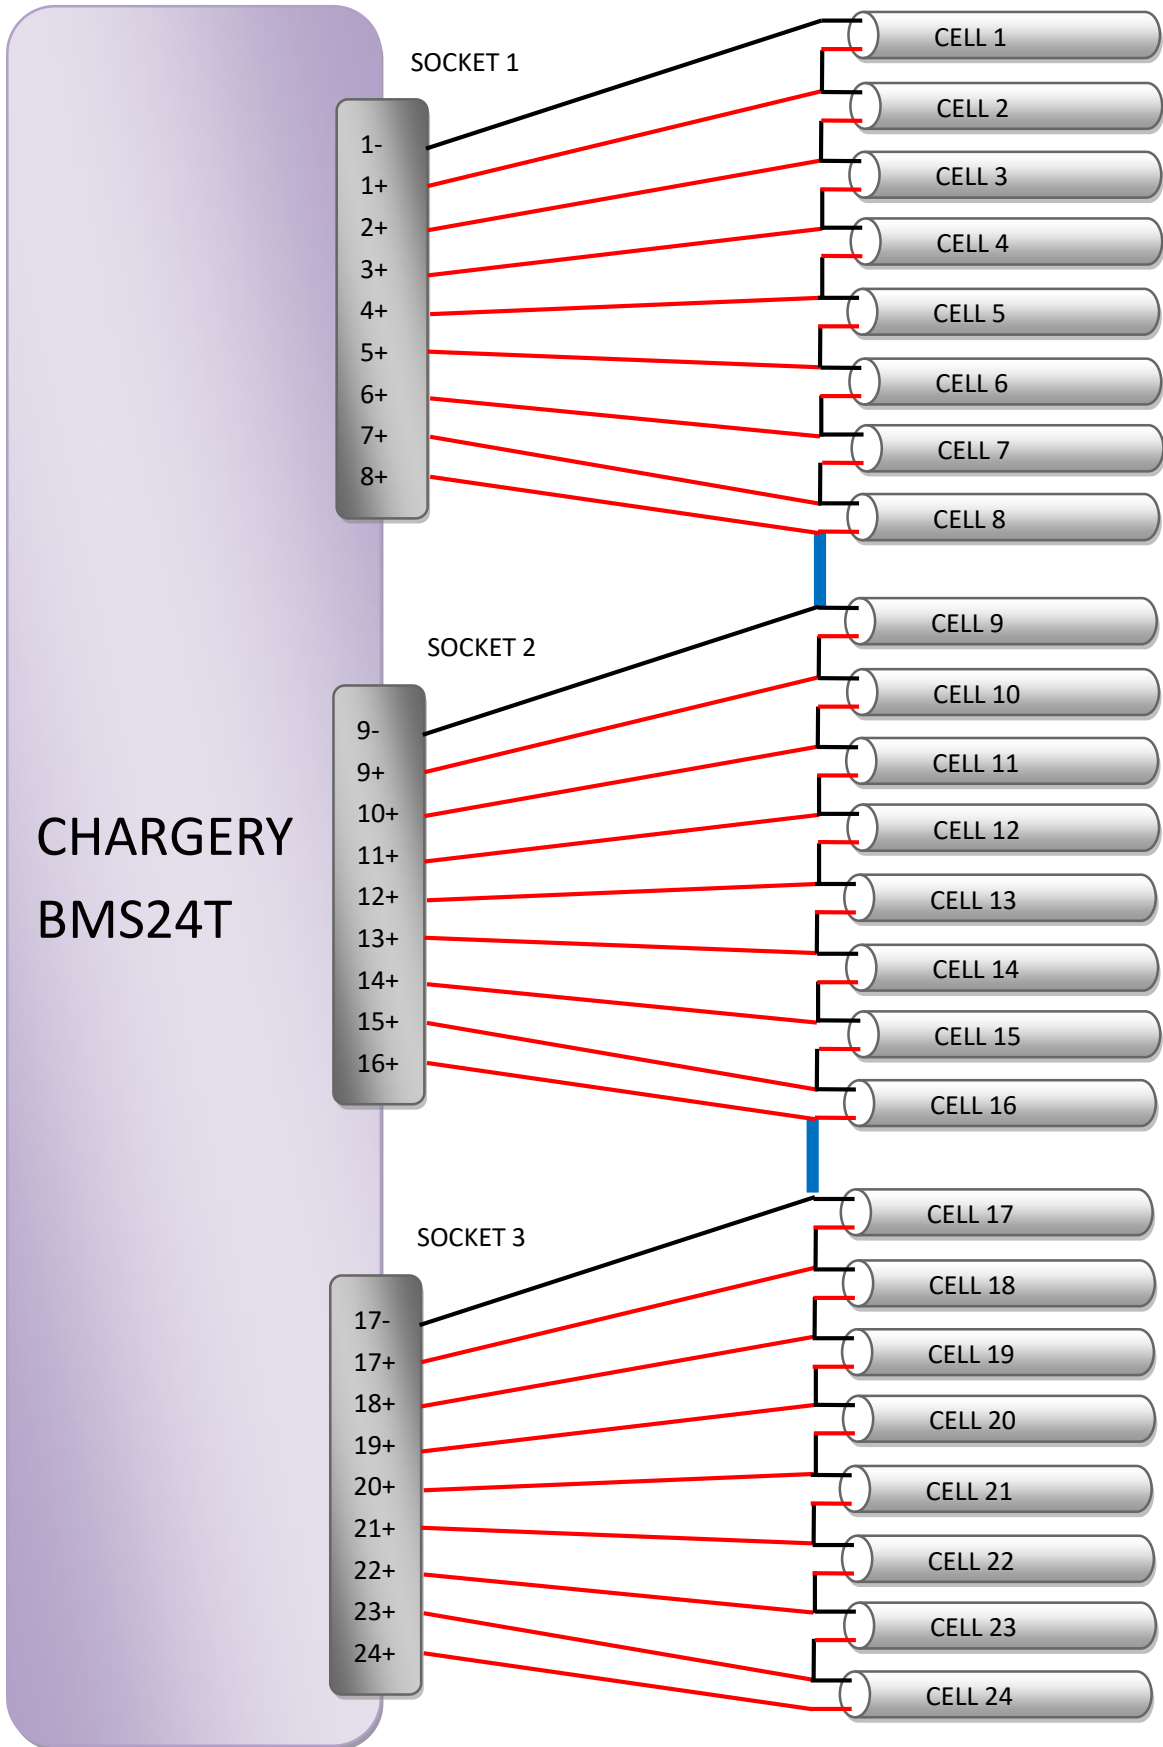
SOCKET 1

1-
1+
2+
3+
4+
5+
6+
7+
8+

CELL 1
CELL 2
CELL 3
CELL 4
CELL 5
CELL 6
CELL 7
CELL 8

SOCKET 2

9-
9+
10+
11+
12+
13+
14+
15+
16+

CELL 9
CELL 10
CELL 11
CELL 12
CELL 13
CELL 14
CELL 15
CELL 16

CHARGERY
BMS24T

SOCKET 3

17-
17+
18+
19+
20+
21+
22+
23+
24+

CELL 17
CELL 18
CELL 19
CELL 20
CELL 21
CELL 22
CELL 23
CELL 24